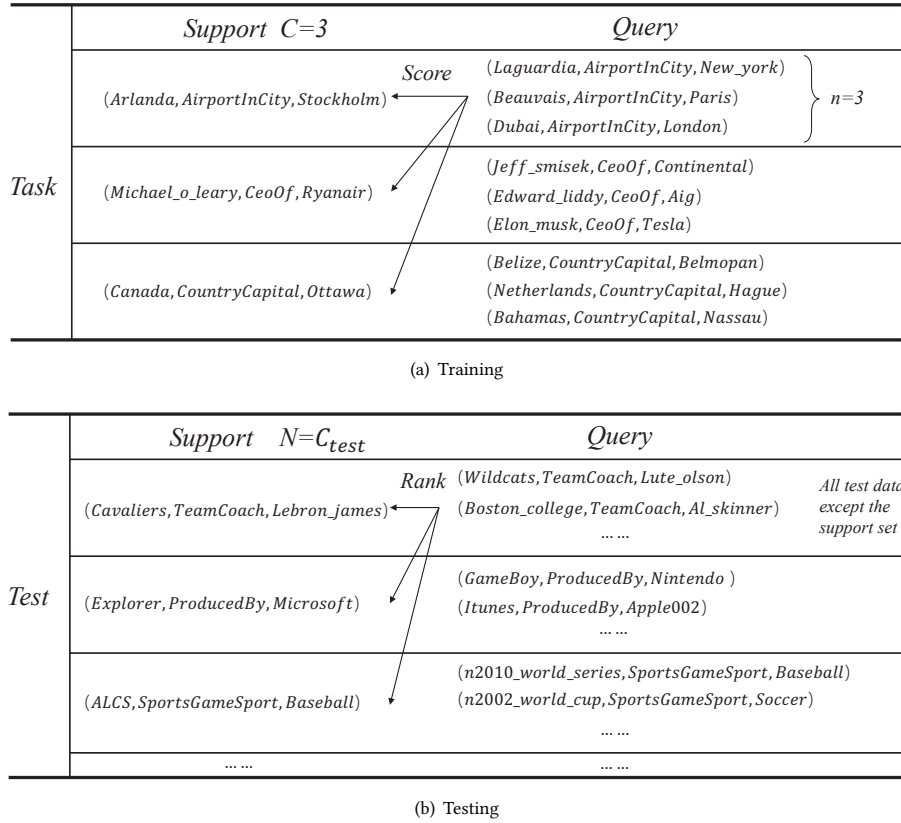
| | Support C=3 | | Query | |
|---|---|---|---|---|
| Task | (Arlanda, AirportInCity, Stockholm) | Score | (Laguardia, AirportInCity, New_york) (Beauvais, AirportInCity, Paris) (Dubai, AirportInCity, London) | n=3 |
| | (Michael_o_leary, CeoOf, Ryanair) | | (Jeff_smisek, CeoOf, Continental) (Edward_liddy, CeoOf, Aig) (Elon_musk, CeoOf, Tesla) | |
| | (Canada, CountryCapital, Ottawa) | | (Belize, CountryCapital, Belmopan) (Netherlands, CountryCapital, Hague) (Bahamas, CountryCapital, Nassau) | |

(a) Training

| | Support $N=C_{test}$ | | Query | |
|---|---|---|---|---|
| Test | (Cavaliers, TeamCoach, Lebron_james) | Rank | (Wildcats, TeamCoach, Lute_olson) (Boston_college, TeamCoach, Al_skinner) ... ... | All test data except the support set |
| | (Explorer, ProducedBy, Microsoft) | | (GameBoy, ProducedBy, Nintendo ) (Itunes, ProducedBy, Apple002) ... ... | |
| | (ALCS, SportsGameSport, Baseball) | | (n2010_world_series, SportsGameSport, Baseball) (n2002_world_cup, SportsGameSport, Soccer) ... ... | |
| | ... ... | | ... ... | |

(b) Testing